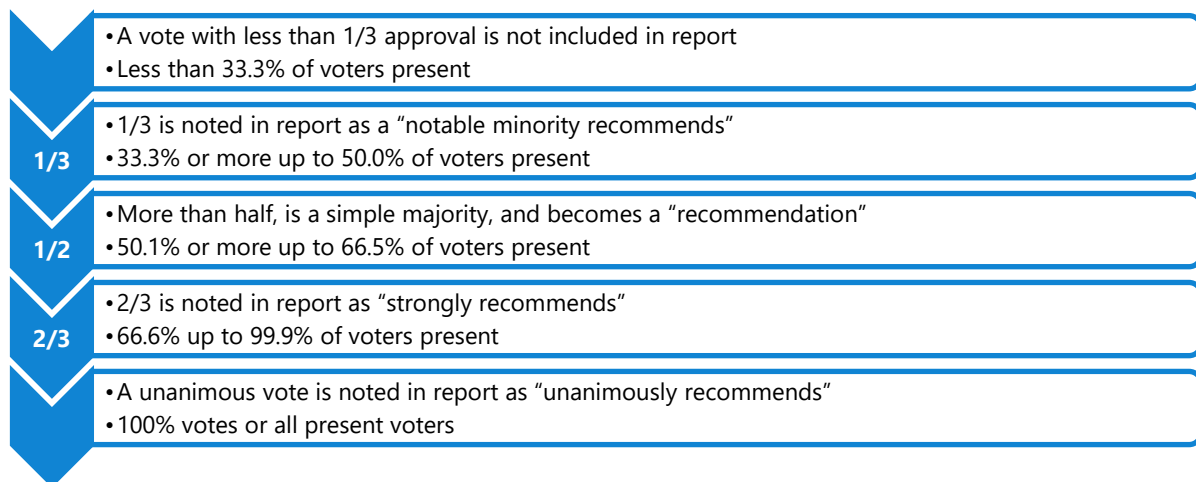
• A vote with less than 1/3 approval is not included in report
• Less than 33.3% of voters present

1/3

• 1/3 is noted in report as a “notable minority recommends”
• 33.3% or more up to 50.0% of voters present

1/2

• More than half, is a simple majority, and becomes a “recommendation”
• 50.1% or more up to 66.5% of voters present

2/3

• 2/3 is noted in report as “strongly recommends”
• 66.6% up to 99.9% of voters present

• A unanimous vote is noted in report as “unanimously recommends”
• 100% votes or all present voters